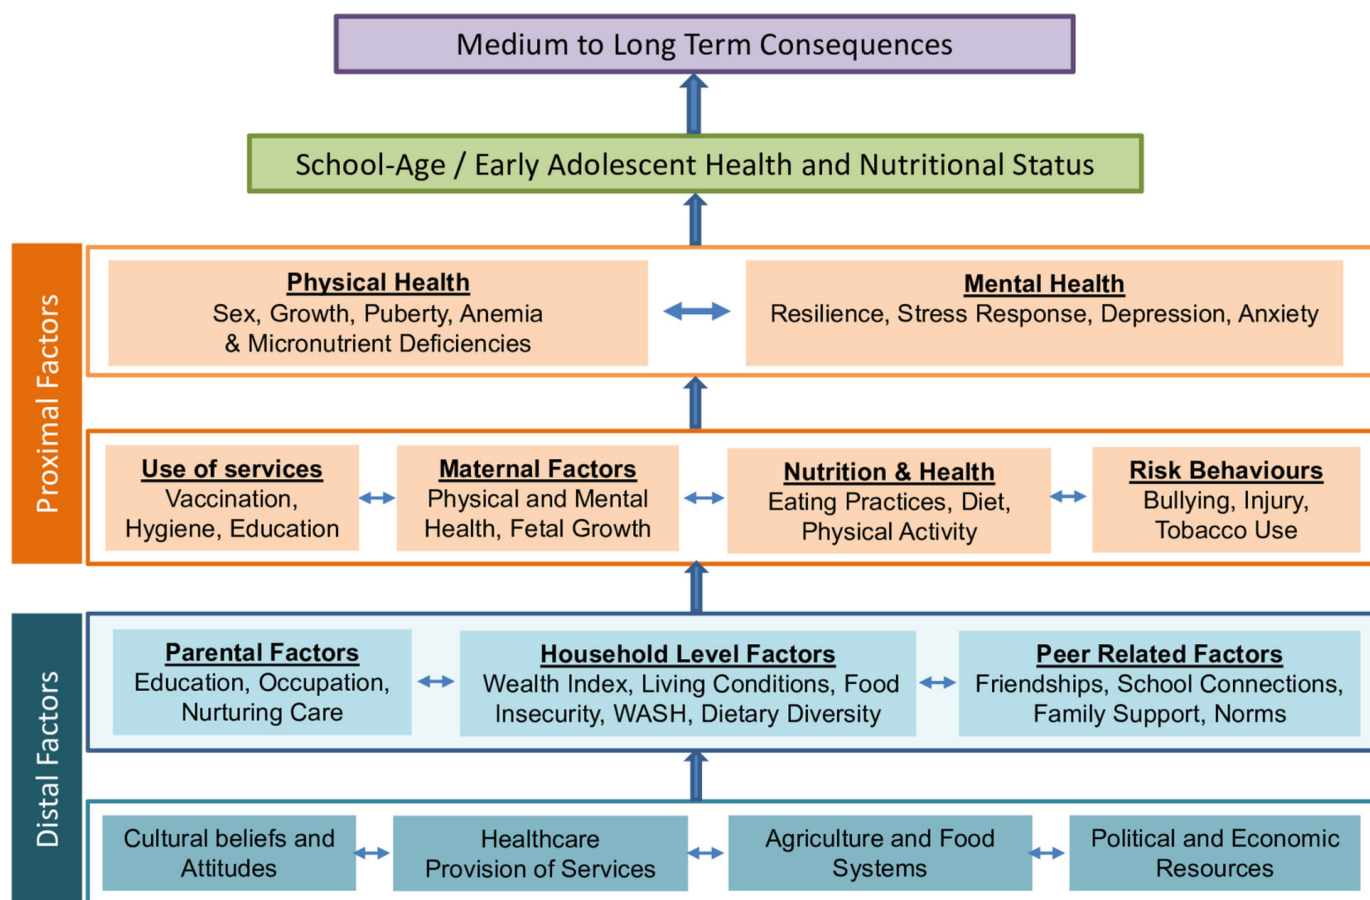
Medium to Long Term Consequences

School-Age / Early Adolescent Health and Nutritional Status

Proximal Factors

Physical Health
Sex, Growth, Puberty, Anemia & Micronutrient Deficiencies

Mental Health
Resilience, Stress Response, Depression, Anxiety

Use of services
Vaccination, Hygiene, Education

Maternal Factors
Physical and Mental Health, Fetal Growth

Nutrition & Health
Eating Practices, Diet, Physical Activity

Risk Behaviours
Bullying, Injury, Tobacco Use

Distal Factors

Parental Factors
Education, Occupation, Nurturing Care

Household Level Factors
Wealth Index, Living Conditions, Food Insecurity, WASH, Dietary Diversity

Peer Related Factors
Friendships, School Connections, Family Support, Norms

Cultural beliefs and Attitudes

Healthcare Provision of Services

Agriculture and Food Systems

Political and Economic Resources